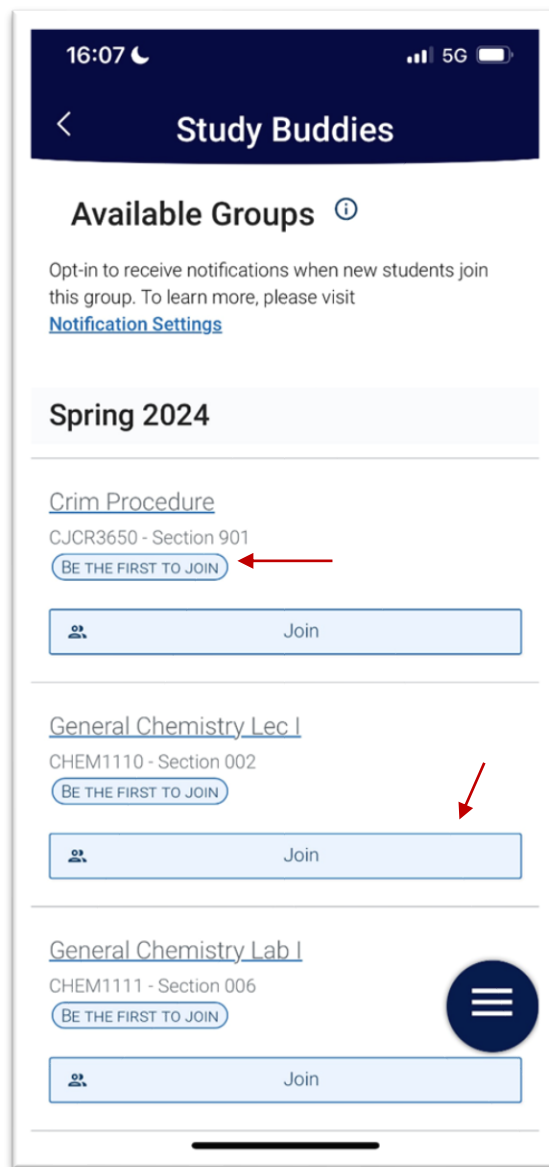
16:07 5G

Study Buddies

Available Groups

Opt-in to receive notifications when new students join this group. To learn more, please visit Notification Settings

Spring 2024

Crim Procedure
CJCR3650 - Section 901
BE THE FIRST TO JOIN

Join

General Chemistry Lec I
CHEM1110 - Section 002
BE THE FIRST TO JOIN

Join

General Chemistry Lab I
CHEM1111 - Section 006
BE THE FIRST TO JOIN

Join